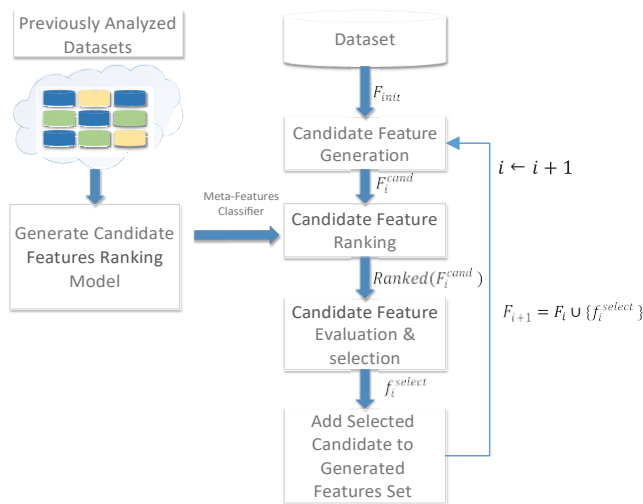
Previously Analyzed Datasets

Generate Candidate Features Ranking Model

Meta-Features Classifier

Dataset

$F_{init}$

Candidate Feature Generation

$F_i^{cand}$

Candidate Feature Ranking

$Ranked(F_i^{cand})$

Candidate Feature Evaluation & selection

$f_i^{select}$

Add Selected Candidate to Generated Features Set

$i \leftarrow i + 1$

$F_{i+1} = F_i \cup \{f_i^{select}\}$